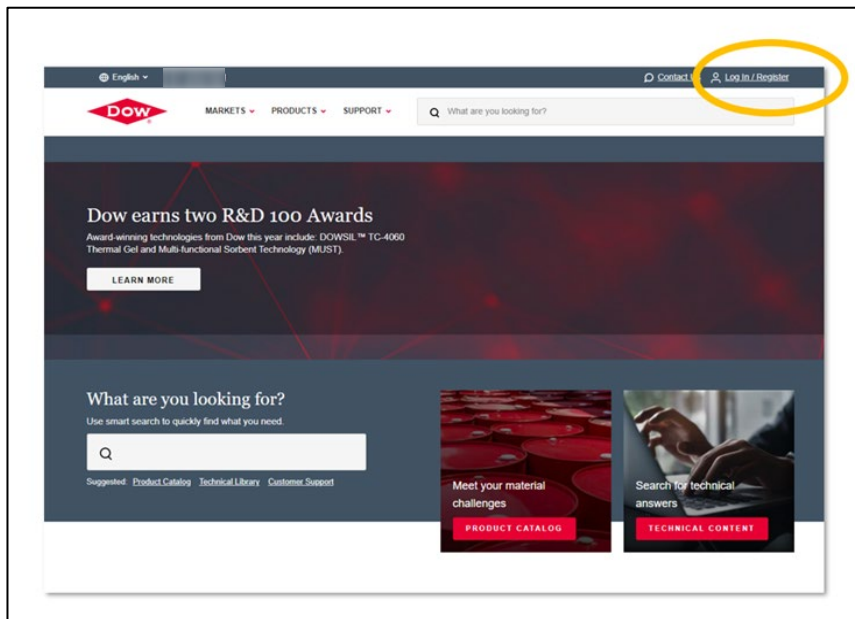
English

Contact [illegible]

Log In / Register

DOW

MARKETS

PRODUCTS

SUPPORT

What are you looking for?

Dow earns two R&D 100 Awards

Award-winning technologies from Dow this year include: DOWSIL™ TC-4060 Thermal Gel and Multi-functional Sorbent Technology (MUST).

LEARN MORE

What are you looking for?

Use smart search to quickly find what you need.

Suggested: Product Catalog Technical Library Customer Support

Meet your material challenges

PRODUCT CATALOG

Search for technical answers

TECHNICAL CONTENT